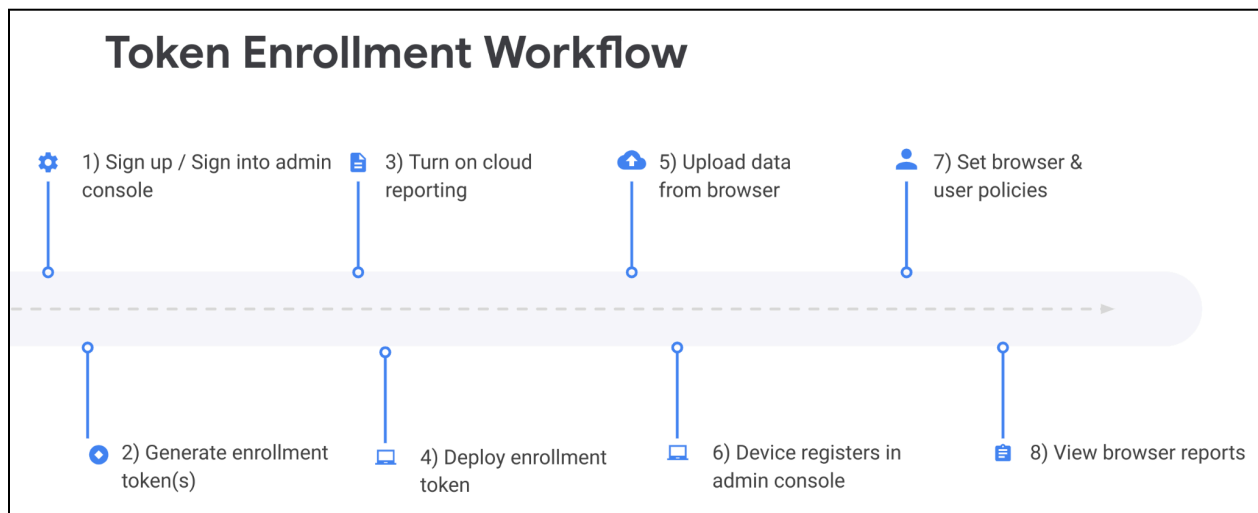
Token Enrollment Workflow

1) Sign up / Sign into admin console

3) Turn on cloud reporting

5) Upload data from browser

7) Set browser & user policies

2) Generate enrollment token(s)

4) Deploy enrollment token

6) Device registers in admin console

8) View browser reports